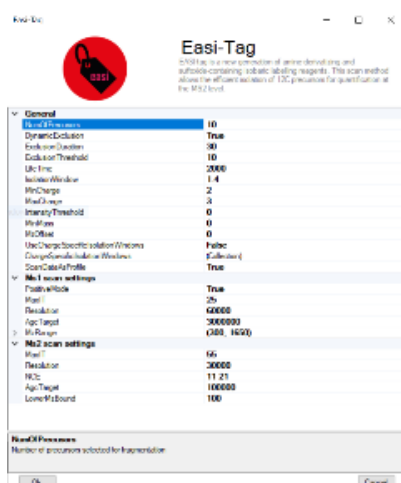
Easi-Tag

Easi-Tag

EASI-tag is a new generation of amine-derivatizing and sulfoxide-containing isobaric labeling reagents. This scan method allows the efficient isolation of 12C precursors for quantification at the MS2 level.

| General | |
|---|---|
| NumOfPrecursors | 10 |
| DynamicExclusion | True |
| ExclusionDuration | 30 |
| ExclusionThreshold | 10 |
| UIcTime | 2000 |
| IsolationWindow | 1.4 |
| MinCharge | 2 |
| MaxCharge | 3 |
| IntensityThreshold | 0 |
| MinMass | 0 |
| MzOffset | 0 |
| UseChargeSpecificIsolationWindows | False |
| ChargeSpecificIsolationWindows | (Collection) |
| ScanDataAsProfile | True |

| Ms1 scan settings | |
|---|---|
| PositiveMode | True |
| MaxIT | 25 |
| Resolution | 60000 |
| AgcTarget | 3000000 |
| MzRange | (300 , 1650) |

| Ms2 scan settings | |
|---|---|
| MaxIT | 55 |
| Resolution | 30000 |
| NCe | 11 21 |
| AgcTarget | 100000 |
| LowerMzBound | 100 |

NumOfPrecursors
Number of precursors selected for fragmentation

Ok

Cancel